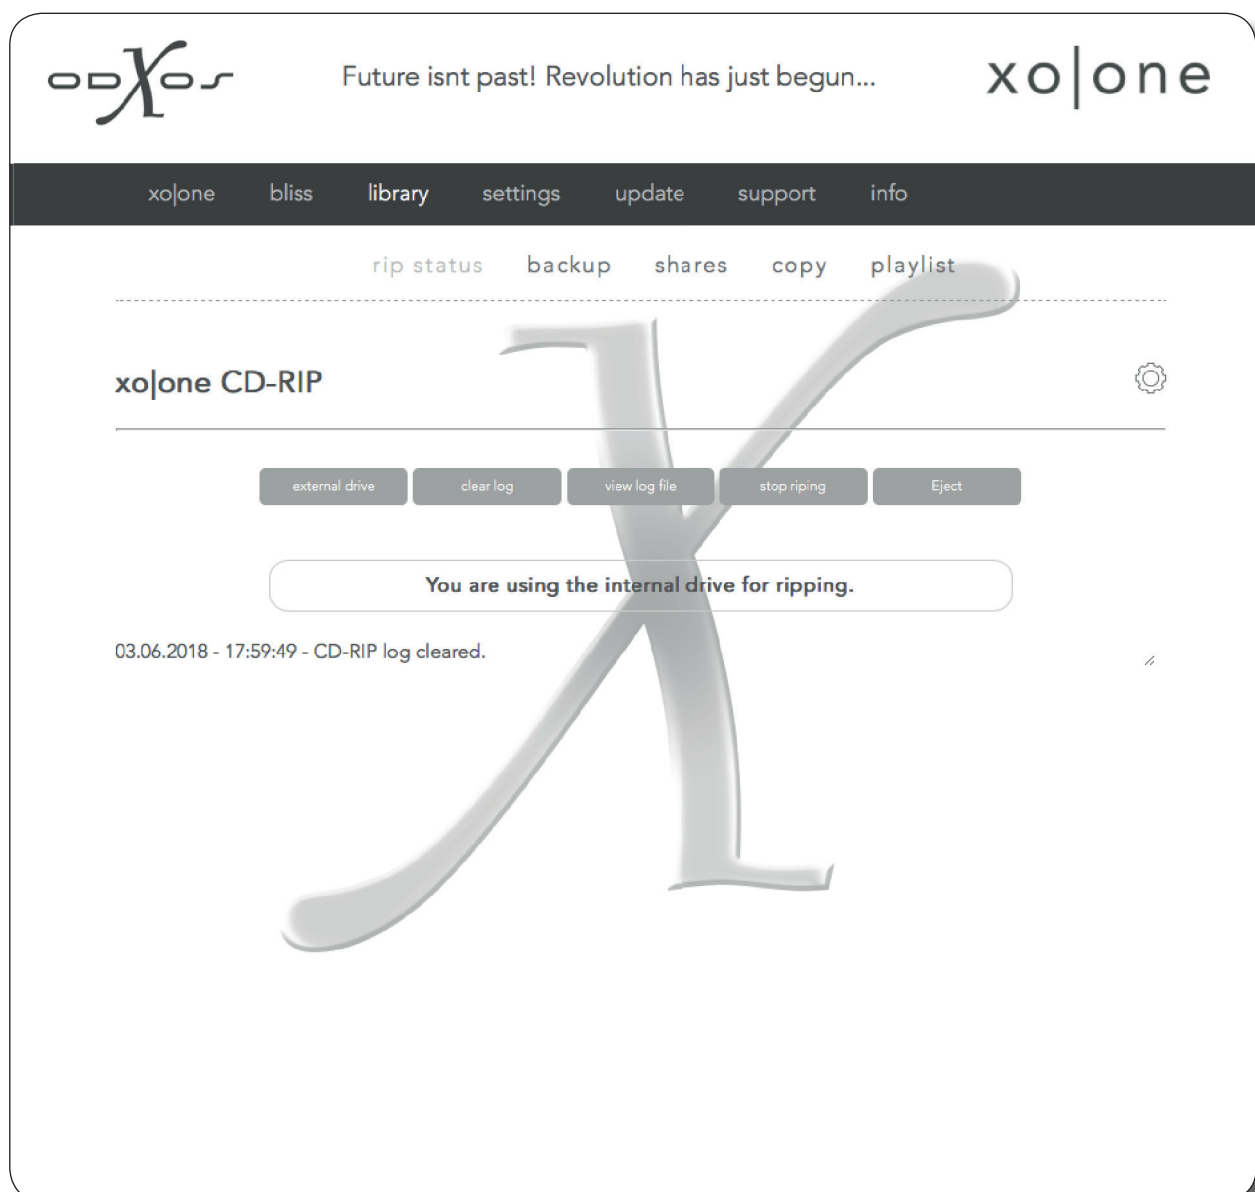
odXos

Future isnt past! Revolution has just begun...

xo|one

xo|one bliss library settings update support info

rip status backup shares copy playlist

xo|one CD-RIP

external drive clear log view log file stop riping Eject

You are using the internal drive for ripping.

03.06.2018 - 17:59:49 - CD-RIP log cleared.